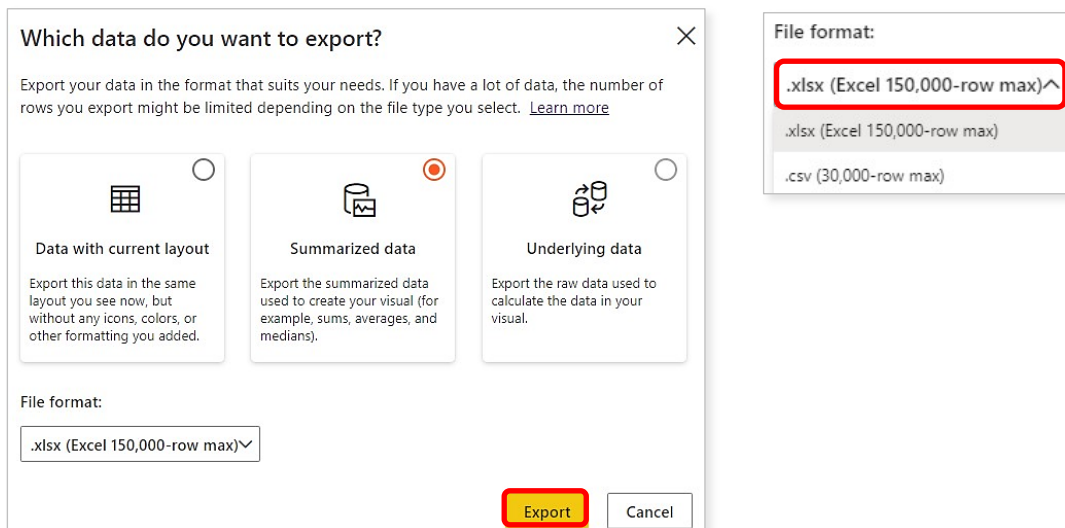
Which data do you want to export?

Export your data in the format that suits your needs. If you have a lot of data, the number of rows you export might be limited depending on the file type you select. Learn more

Data with current layout

Export this data in the same layout you see now, but without any icons, colors, or other formatting you added.

Summarized data

Export the summarized data used to create your visual (for example, sums, averages, and medians).

Underlying data

Export the raw data used to calculate the data in your visual.

File format:

.xlsx (Excel 150,000-row max)

Export

Cancel

File format:

.xlsx (Excel 150,000-row max)

.xlsx (Excel 150,000-row max)

.csv (30,000-row max)